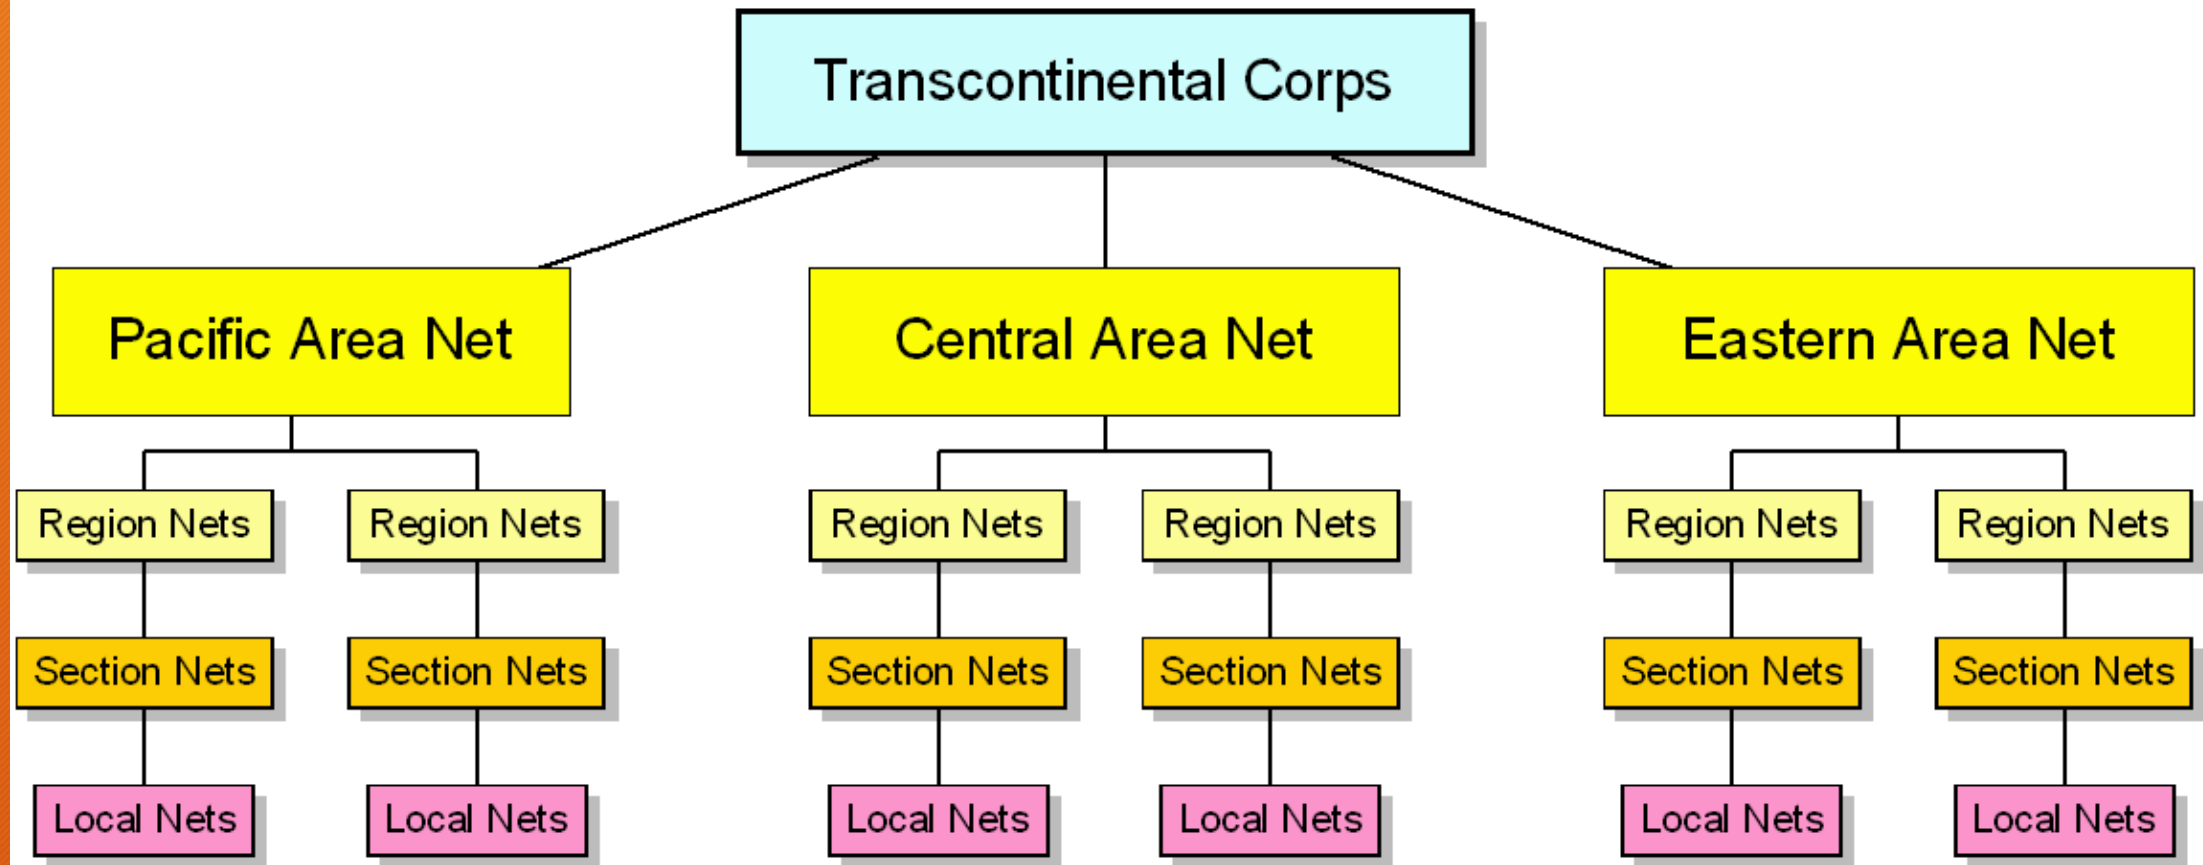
Transcontinental Corps

Pacific Area Net

Region Nets
Section Nets
Local Nets

Region Nets
Section Nets
Local Nets

Central Area Net

Region Nets
Section Nets
Local Nets

Region Nets
Section Nets
Local Nets

Eastern Area Net

Region Nets
Section Nets
Local Nets

Region Nets
Section Nets
Local Nets